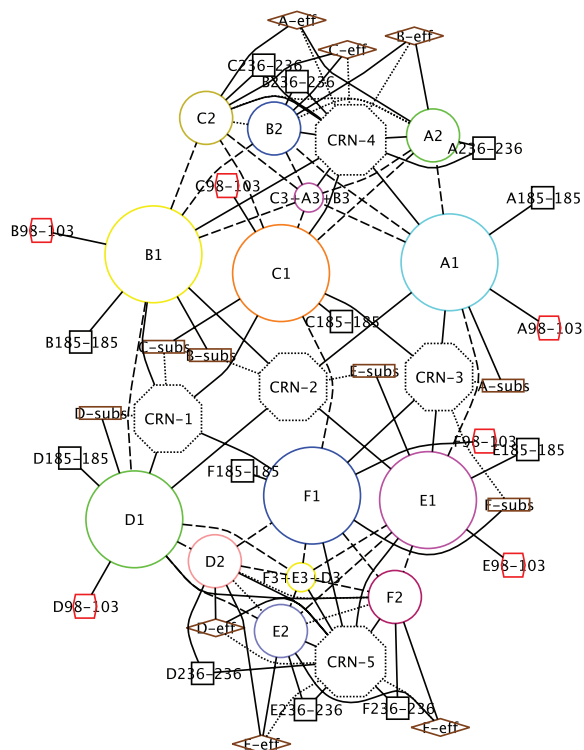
A-eff
C-eff
B-eff
C236-236
B236-236
C2
B2
CRN-4
A2
A236-236
C98-103
C3-A3+B3
A185-185
B98-103
B1
C1
A1
C185-185
A98-103
B185-185
C-subs
B-subs
CRN-2
E-subs
CRN-3
A-subs
D-subs
CRN-1
F98-103
E185-185
D185-185
F185-185
F1
E1
D1
F-subs
E98-103
D2
F3-E3-D3
F2
D98-103
D-eff
E2
CRN-5
D236-236
E236-236
F236-236
E-eff
F-eff